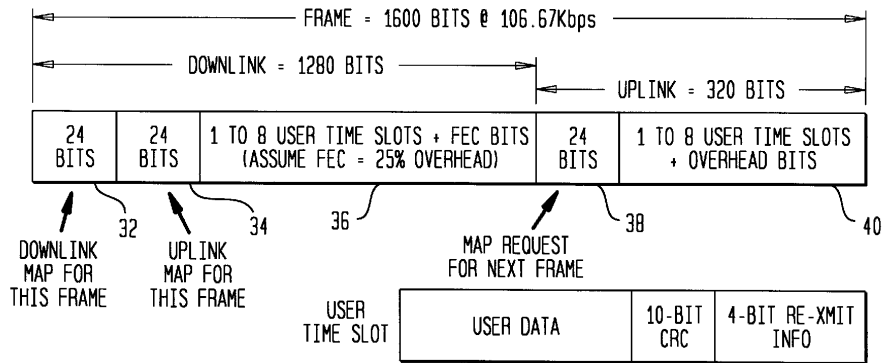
FRAME = 1600 BITS @ 106.67Kbps

DOWNLINK = 1280 BITS

UPLINK = 320 BITS

| 24 BITS | 24 BITS | 1 TO 8 USER TIME SLOTS + FEC BITS (ASSUME FEC = 25% OVERHEAD) | 24 BITS | 1 TO 8 USER TIME SLOTS + OVERHEAD BITS |
|---|---|---|---|---|

32

34

36

38

40

DOWNLINK MAP FOR THIS FRAME

UPLINK MAP FOR THIS FRAME

MAP REQUEST FOR NEXT FRAME

USER TIME SLOT

| USER DATA | 10-BIT CRC | 4-BIT RE-XMIT INFO |
|---|---|---|